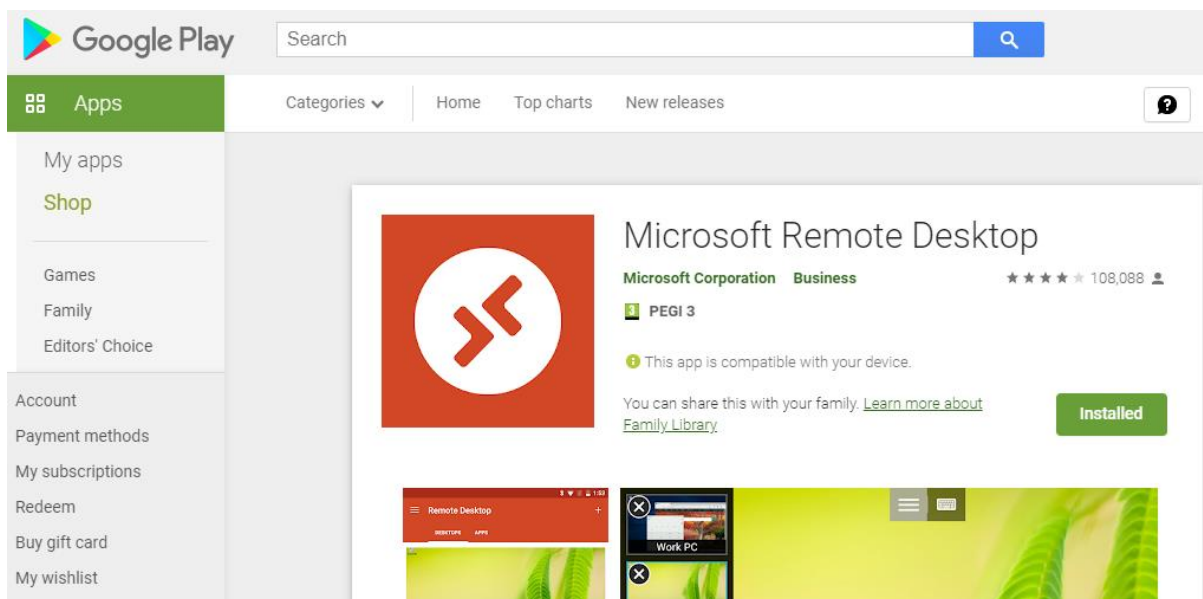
Google Play

Search

Apps

Categories

Home

Top charts

New releases

My apps

Shop

Games

Family

Editors' Choice

Account

Payment methods

My subscriptions

Redeem

Buy gift card

My wishlist

Microsoft Remote Desktop

Microsoft Corporation Business

108,088

3 PEGI 3

This app is compatible with your device.

You can share this with your family. Learn more about Family Library

Installed

Remote Desktop

DESKTOPS APPS

Work PC